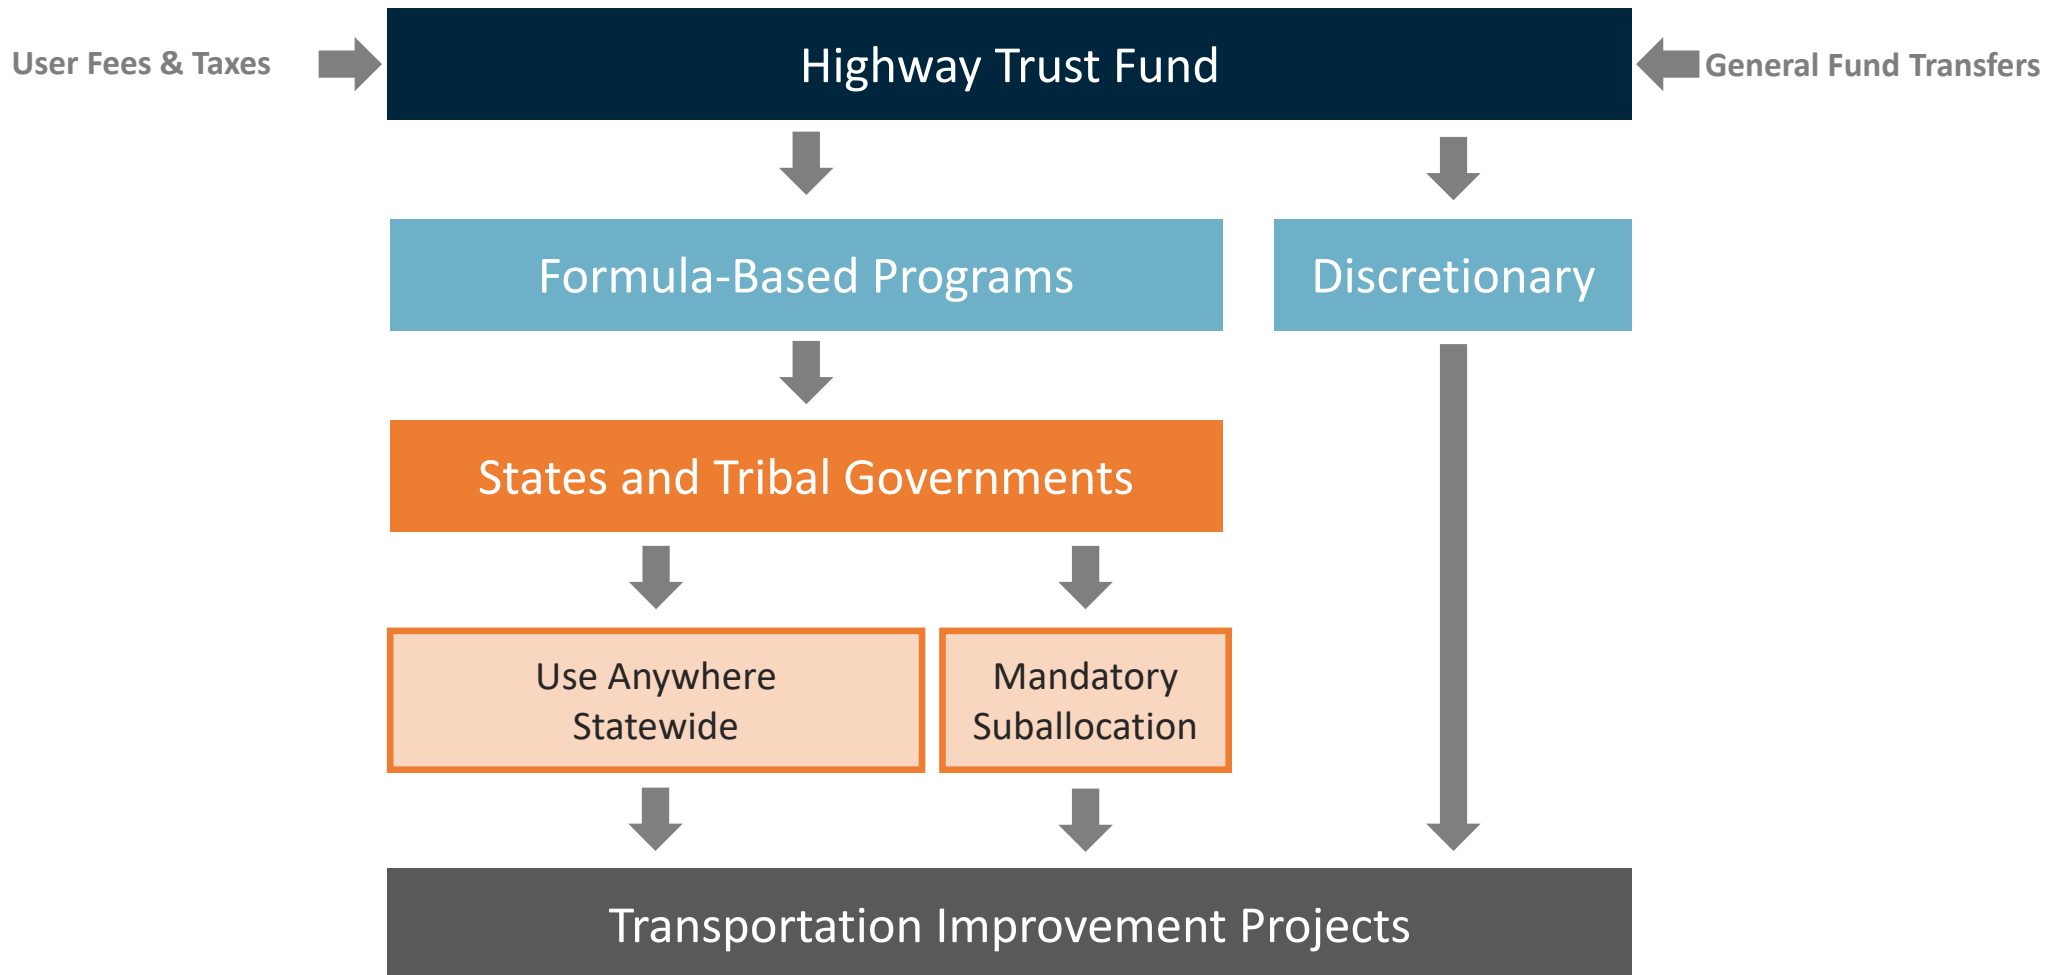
User Fees & Taxes

Highway Trust Fund

General Fund Transfers

Formula-Based Programs

Discretionary

States and Tribal Governments

Use Anywhere Statewide

Mandatory Suballocation

Transportation Improvement Projects